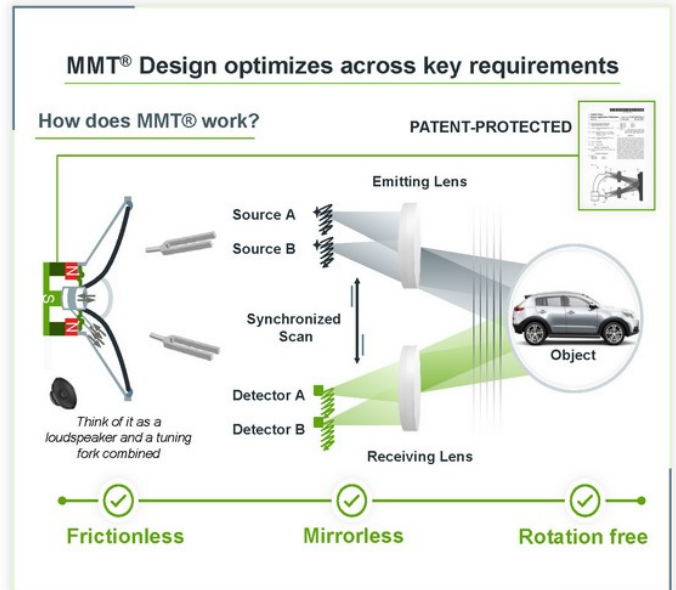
MMT® Design optimizes across key requirements

How does MMT® work?

PATENT-PROTECTED

Emitting Lens

Source A

Source B

N

S

N

Synchronized Scan

Object

Detector A

Detector B

Think of it as a loudspeaker and a tuning fork combined

Receiving Lens

Frictionless

Mirrorless

Rotation free